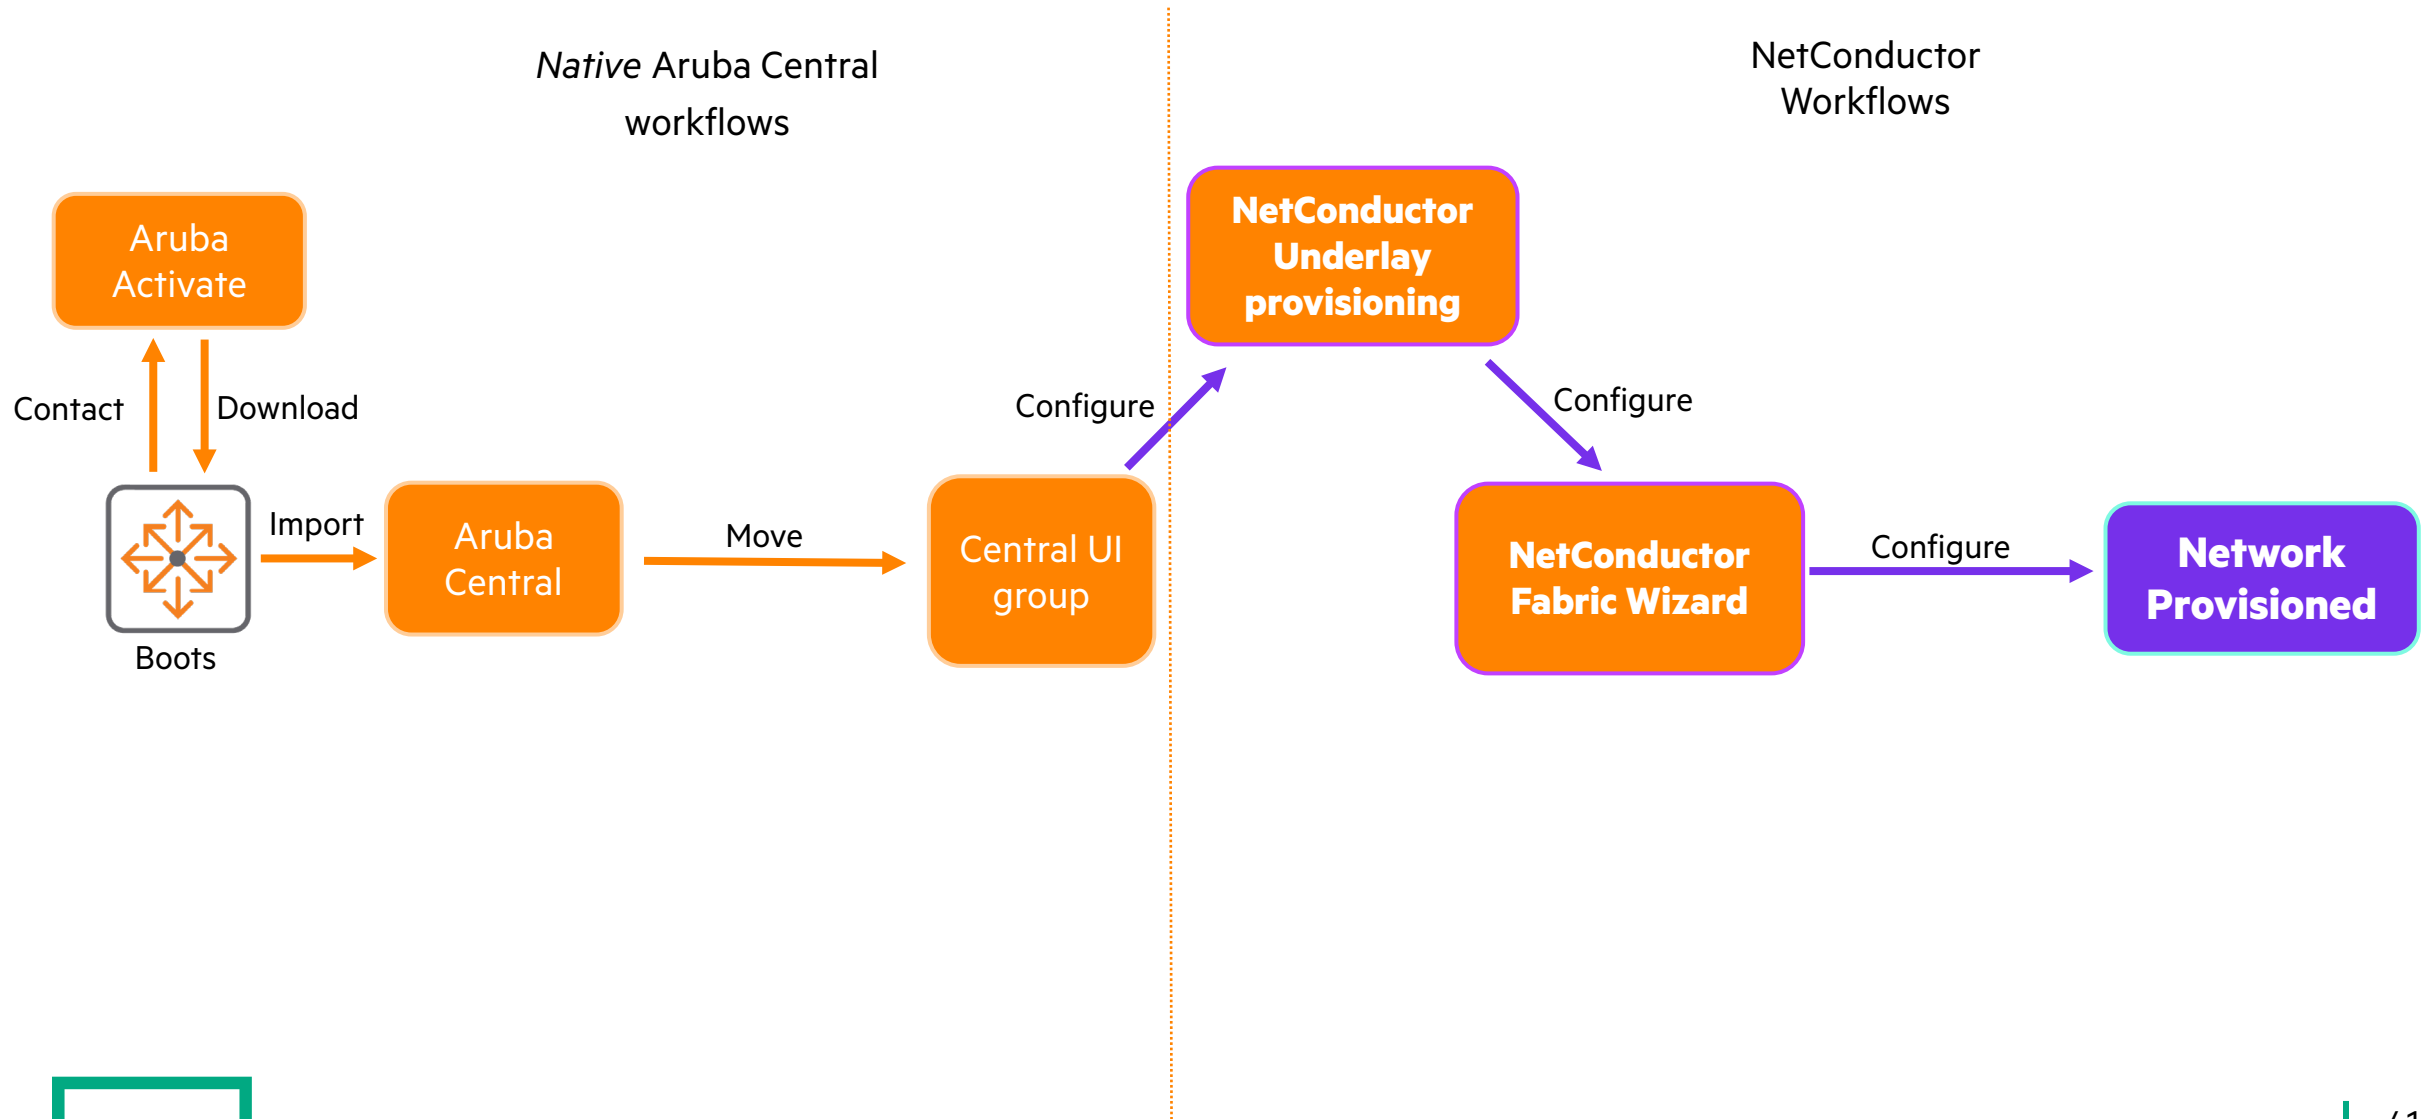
*Native* Aruba Central workflows

NetConductor Workflows

Aruba Activate

Contact

Download

Boots

Import

Aruba Central

Move

Central UI group

Configure

NetConductor Underlay provisioning

Configure

NetConductor Fabric Wizard

Configure

Network Provisioned

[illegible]